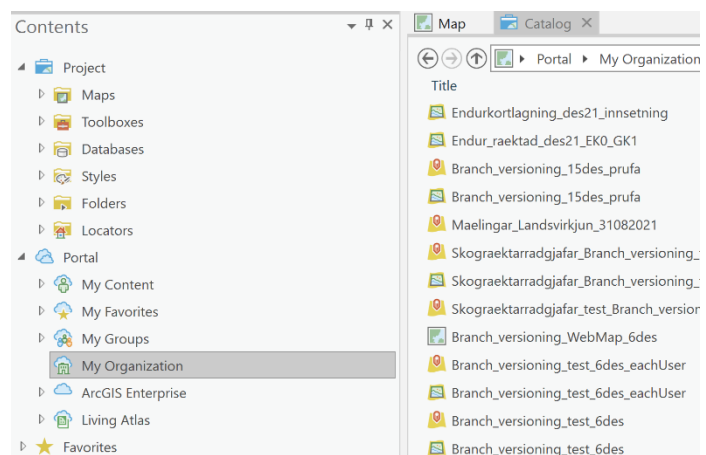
Contents

Project
Maps
Toolboxes
Databases
Styles
Folders
Locators
Portal
My Content
My Favorites
My Groups
My Organization
ArcGIS Enterprise
Living Atlas
Favorites

Map
Catalog

Portal ▸ My Organization

Title
Endurkortlagning_des21_innsetning
Endur_raektad_des21_EK0_GK1
Branch_versioning_15des_prufa
Branch_versioning_15des_prufa
Maelingar_Landsvirkjun_31082021
Skograektarradgjafar_Branch_versioning_
Skograektarradgjafar_Branch_versioning_
Skograektarradgjafar_test_Branch_version
Branch_versioning_WebMap_6des
Branch_versioning_test_6des_eachUser
Branch_versioning_test_6des_eachUser
Branch_versioning_test_6des
Branch_versioning_test_6des